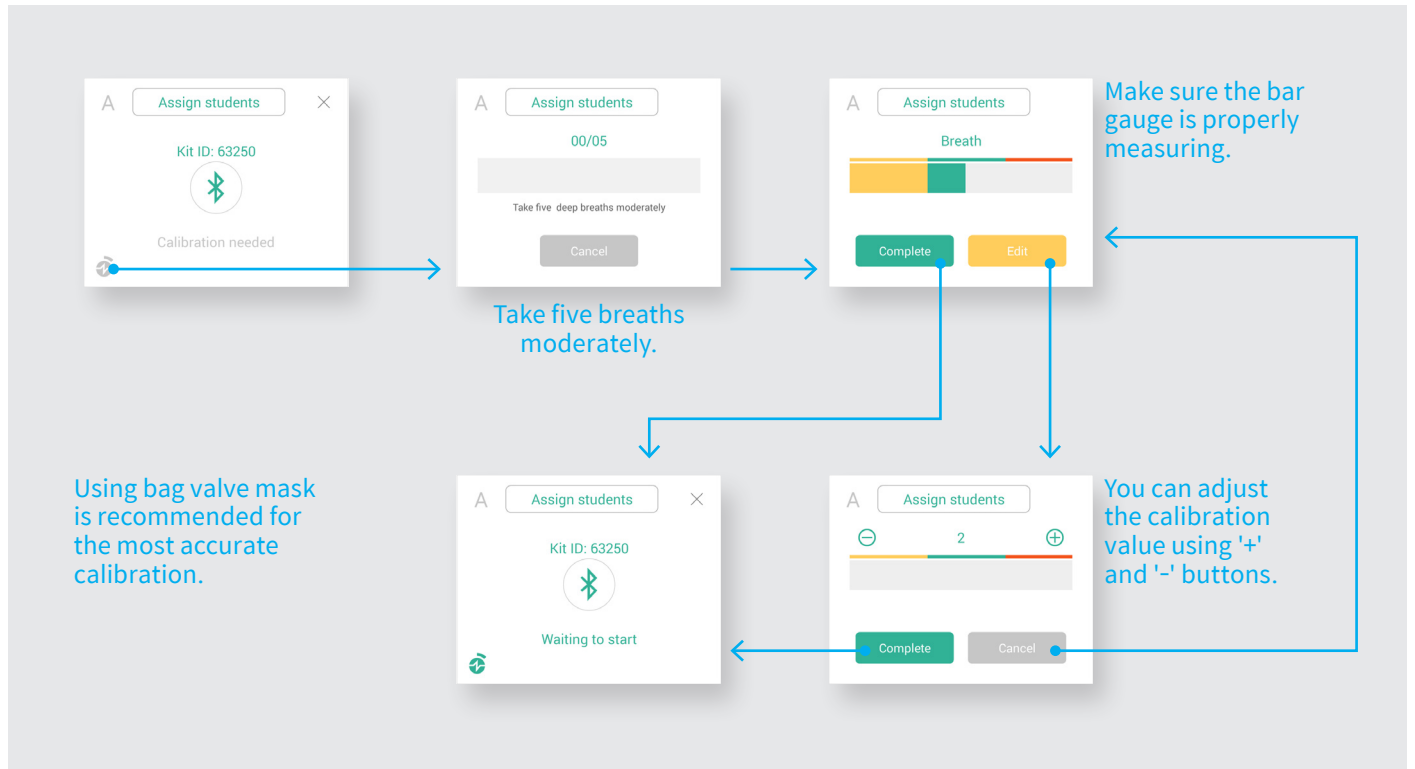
A Assign students ×

Kit ID: 63250

Calibration needed

A Assign students

00/05

Take five deep breaths moderately

Cancel

Take five breaths moderately.

A Assign students

Breath

Complete Edit

Make sure the bar gauge is properly measuring.

Using bag valve mask is recommended for the most accurate calibration.

A Assign students ×

Kit ID: 63250

Waiting to start

A Assign students

⊖ 2 ⊕

Complete Cancel

You can adjust the calibration value using '+' and '-' buttons.